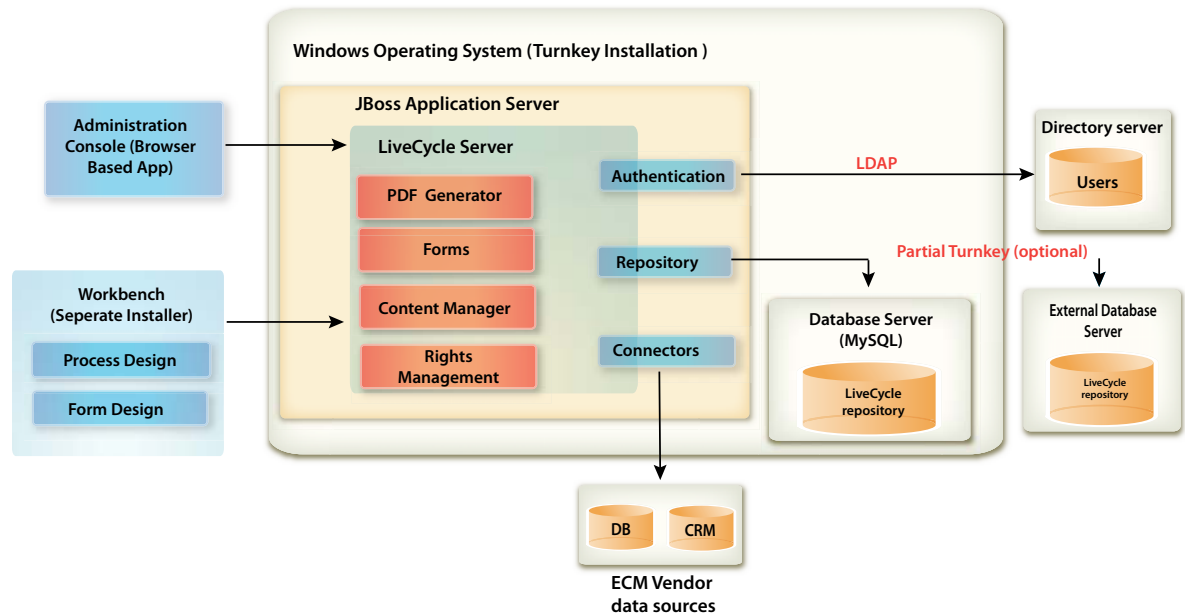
Windows Operating System (Turnkey Installation )

JBoss Application Server

LiveCycle Server

PDF Generator

Forms

Content Manager

Rights Management

Authentication

Repository

Connectors

Administration Console (Browser Based App)

Workbench (Seperate Installer)

Process Design

Form Design

LDAP

Directory server

Users

Partial Turnkey (optional)

Database Server (MySQL)

LiveCycle repository

External Database Server

LiveCycle repository

DB

CRM

ECM Vendor data sources